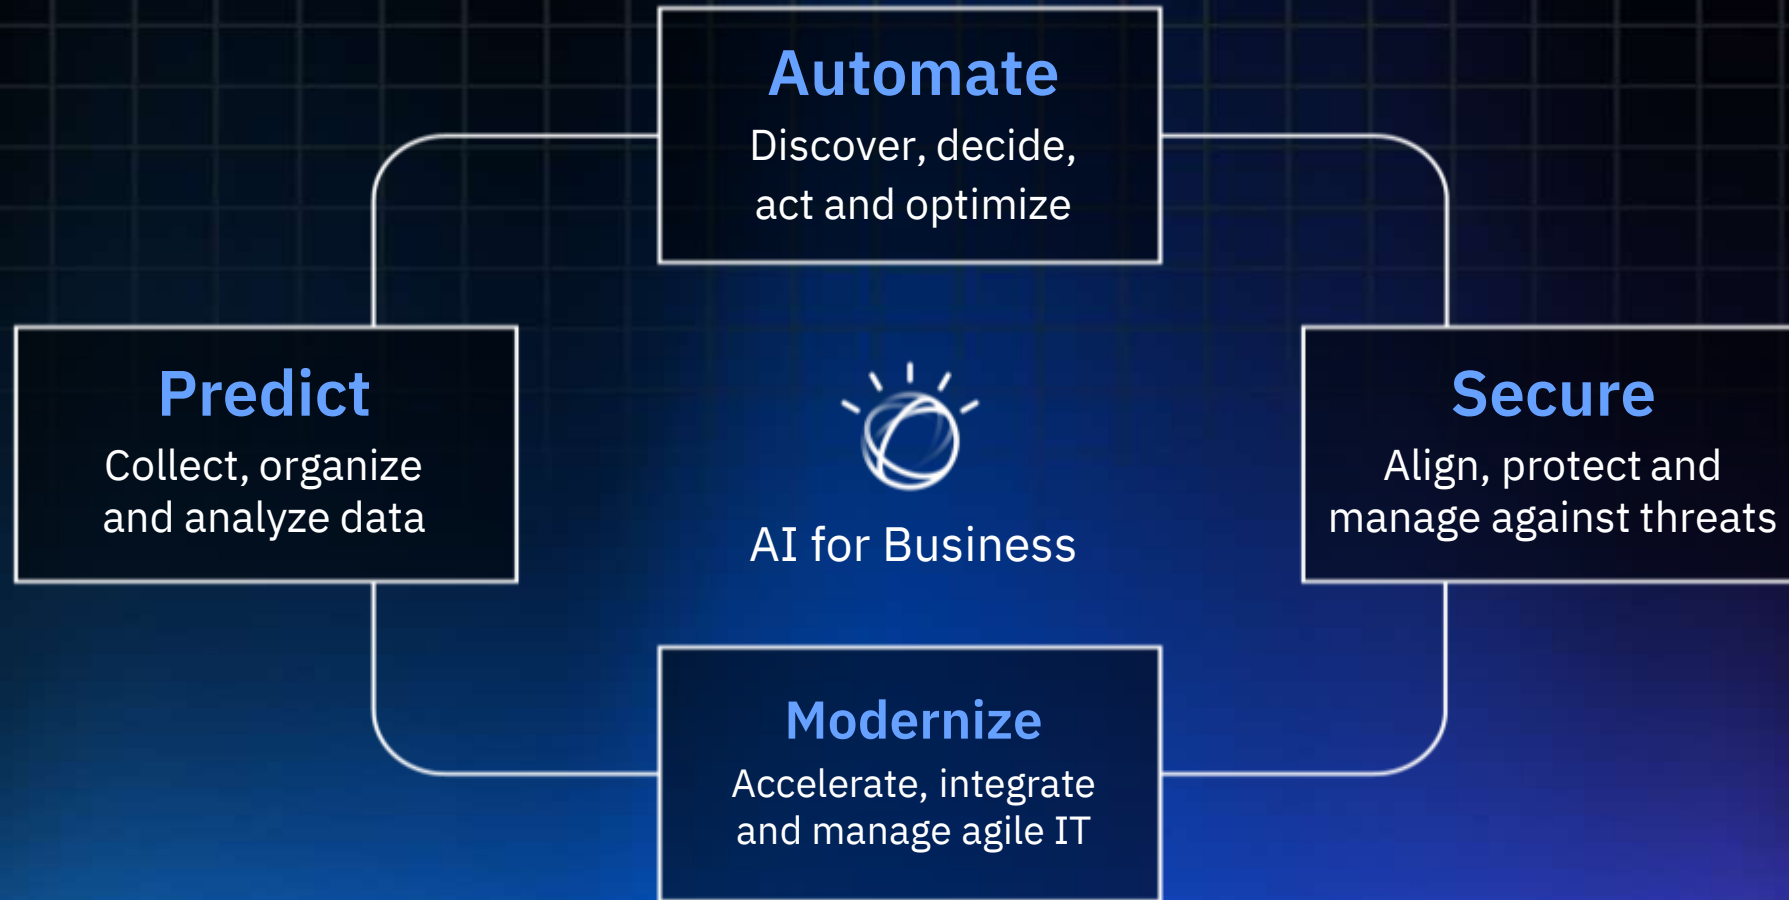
Automate
Discover, decide, act and optimize

Predict
Collect, organize and analyze data

AI for Business

Secure
Align, protect and manage against threats

Modernize
Accelerate, integrate and manage agile IT